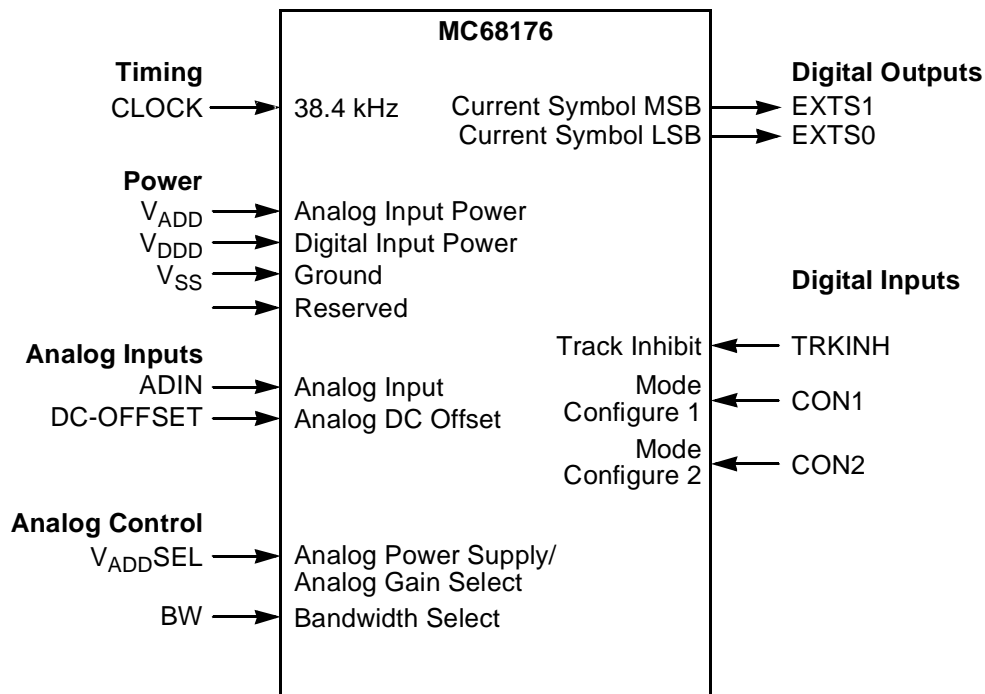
MC68176

Timing
CLOCK
38.4 kHz

Power
$V_{ADD}$
Analog Input Power
$V_{DDD}$
Digital Input Power
$V_{SS}$
Ground
Reserved

Analog Inputs
ADIN
Analog Input
DC-OFFSET
Analog DC Offset

Analog Control
$V_{ADD}$SEL
Analog Power Supply/ Analog Gain Select
BW
Bandwidth Select

Digital Outputs
Current Symbol MSB
EXTS1
Current Symbol LSB
EXTS0

Digital Inputs
Track Inhibit
TRKINH
Mode Configure 1
CON1
Mode Configure 2
CON2